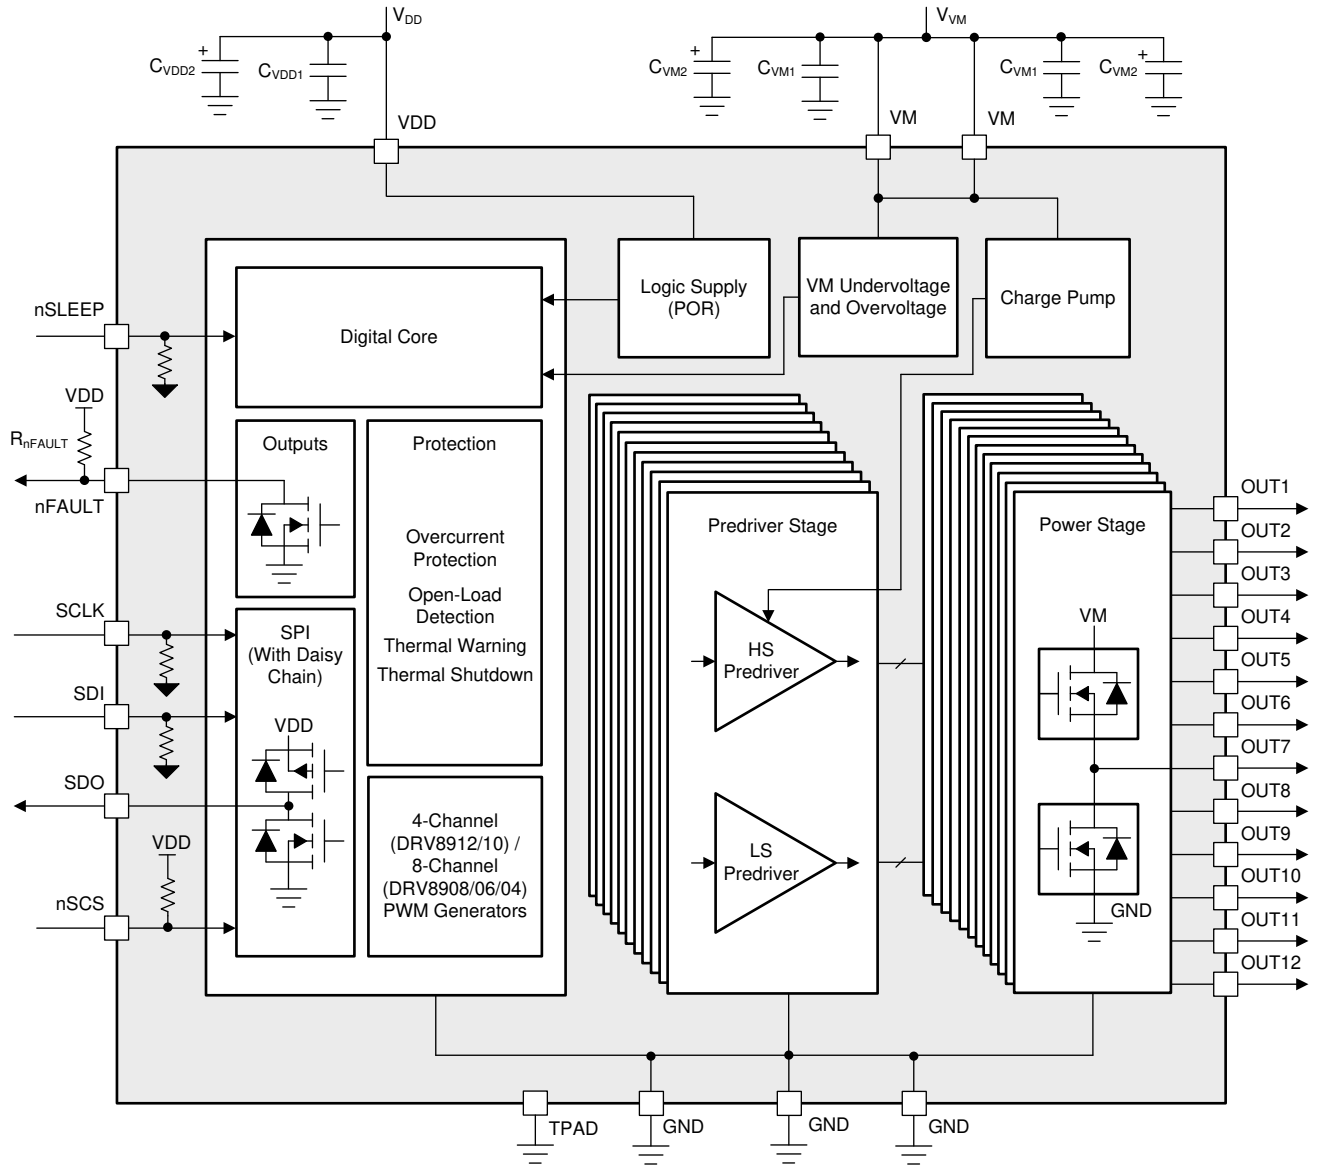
$V_{DD}$

$C_{VDD2}$ $C_{VDD1}$

$V_{VM}$

$C_{VM2}$ $C_{VM1}$ $C_{VM1}$ $C_{VM2}$

VDD

VM VM

Logic Supply (POR)

VM Undervoltage and Overvoltage

Charge Pump

nSLEEP

Digital Core

VDD

$R_{nFAULT}$

nFAULT

Outputs

Protection

Overcurrent Protection

Open-Load Detection

Thermal Warning

Thermal Shutdown

SCLK

SPI (With Daisy Chain)

SDI

VDD

SDO

VDD

nSCS

4-Channel (DRV8912/10) / 8-Channel (DRV8908/06/04) PWM Generators

Predriver Stage

HS Predriver

LS Predriver

Power Stage

VM

GND

OUT1
OUT2
OUT3
OUT4
OUT5
OUT6
OUT7
OUT8
OUT9
OUT10
OUT11
OUT12

TPAD GND GND GND